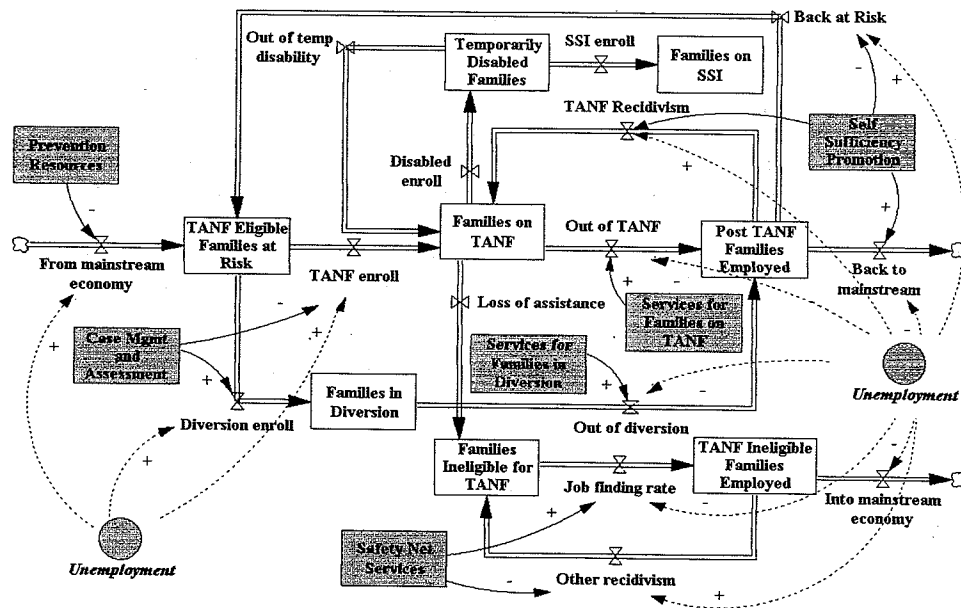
Back at Risk
Out of temp disability
Temporarily Disabled Families
SSI enroll
Families on SSI
TANF Recidivism
Self Sufficiency Promotion
Prevention Resources
Disabled enroll
-
-
+
+
TANF Eligible Families at Risk
Families on TANF
Out of TANF
Post TANF Families Employed
From mainstream economy
TANF enroll
Back to mainstream
Loss of assistance
+
-
Services for Families on TANF
Case Mgmt and Assessment
-
+
Services for Families in Diversion
+
-
Unemployment
+
Families in Diversion
Diversion enroll
Out of diversion
+
Families Ineligible for TANF
TANF Ineligible Families Employed
Job finding rate
Into mainstream economy
+
-
-
Safety Net Services
+
Unemployment
-
Other recidivism
+